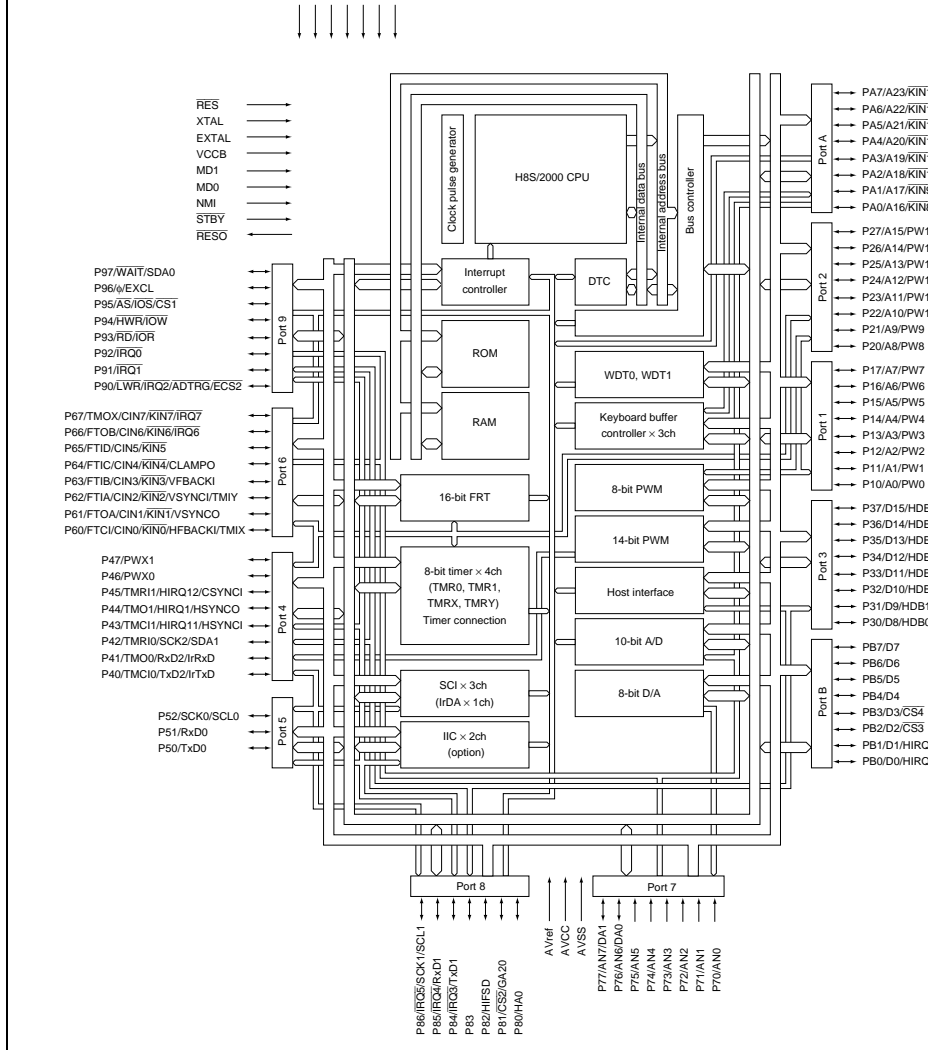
$\overline{RES}$
XTAL
EXTAL
VCCB
MD1
MD0
NMI
$\overline{STBY}$
$\overline{RESO}$

Clock pulse generator
H8S/2000 CPU
Internal data bus
Internal address bus
Bus controller

Port A
PA7/A23/$\overline{KIN}$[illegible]
PA6/A22/$\overline{KIN}$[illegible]
PA5/A21/$\overline{KIN}$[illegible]
PA4/A20/$\overline{KIN}$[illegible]
PA3/A19/$\overline{KIN}$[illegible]
PA2/A18/$\overline{KIN}$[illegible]
PA1/A17/$\overline{KIN}$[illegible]
PA0/A16/$\overline{KIN}$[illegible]

Port 2
P27/A15/PW1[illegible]
P26/A14/PW1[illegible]
P25/A13/PW1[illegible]
P24/A12/PW1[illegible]
P23/A11/PW1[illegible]
P22/A10/PW1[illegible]
P21/A9/PW9
P20/A8/PW8

Port 9
P97/$\overline{WAIT}$/SDA0
P96/φ/EXCL
P95/$\overline{AS}$/$\overline{IOS}$/$\overline{CS1}$
P94/$\overline{HWR}$/$\overline{IOW}$
P93/$\overline{RD}$/$\overline{IOR}$
P92/$\overline{IRQ0}$
P91/$\overline{IRQ1}$
P90/$\overline{LWR}$/$\overline{IRQ2}$/$\overline{ADTRG}$/$\overline{ECS2}$

Interrupt controller
DTC
ROM
WDT0, WDT1
RAM
Keyboard buffer controller × 3ch

Port 1
P17/A7/PW7
P16/A6/PW6
P15/A5/PW5
P14/A4/PW4
P13/A3/PW3
P12/A2/PW2
P11/A1/PW1
P10/A0/PW0

Port 6
P67/TMOX/CIN7/$\overline{KIN7}$/$\overline{IRQ7}$
P66/FTOB/CIN6/$\overline{KIN6}$/$\overline{IRQ6}$
P65/FTID/CIN5/$\overline{KIN5}$
P64/FTIC/CIN4/$\overline{KIN4}$/CLAMPO
P63/FTIB/CIN3/$\overline{KIN3}$/VFBACKI
P62/FTIA/CIN2/$\overline{KIN2}$/VSYNCI/TMIY
P61/FTOA/CIN1/$\overline{KIN1}$/VSYNCO
P60/FTCI/CIN0/$\overline{KIN0}$/HFBACKI/TMIX

16-bit FRT
8-bit PWM
14-bit PWM

Port 3
P37/D15/HDB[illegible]
P36/D14/HDB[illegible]
P35/D13/HDB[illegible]
P34/D12/HDB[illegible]
P33/D11/HDB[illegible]
P32/D10/HDB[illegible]
P31/D9/HDB1
P30/D8/HDB0

Port 4
P47/PWX1
P46/PWX0
P45/TMRI1/HIRQ12/CSYNCI
P44/TMO1/HIRQ1/HSYNCO
P43/TMCI1/HIRQ11/HSYNCI
P42/TMRI0/SCK2/SDA1
P41/TMO0/RxD2/IrRxD
P40/TMCI0/TxD2/IrTxD

8-bit timer × 4ch (TMR0, TMR1, TMRX, TMRY) Timer connection
Host interface
10-bit A/D
8-bit D/A

Port B
PB7/D7
PB6/D6
PB5/D5
PB4/D4
PB3/D3/$\overline{CS4}$
PB2/D2/$\overline{CS3}$
PB1/D1/HIRQ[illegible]
PB0/D0/HIRQ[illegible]

Port 5
P52/SCK0/SCL0
P51/RxD0
P50/TxD0

SCI × 3ch (IrDA × 1ch)
IIC × 2ch (option)

Port 8
Port 7

P86/$\overline{IRQ5}$/SCK1/SCL1
P85/$\overline{IRQ4}$/RxD1
P84/$\overline{IRQ3}$/TxD1
P83
P82/HIFSD
P81/$\overline{CS2}$/GA20
P80/HA0
AVref
AVCC
AVSS
P77/AN7/DA1
P76/AN6/DA0
P75/AN5
P74/AN4
P73/AN3
P72/AN2
P71/AN1
P70/AN0